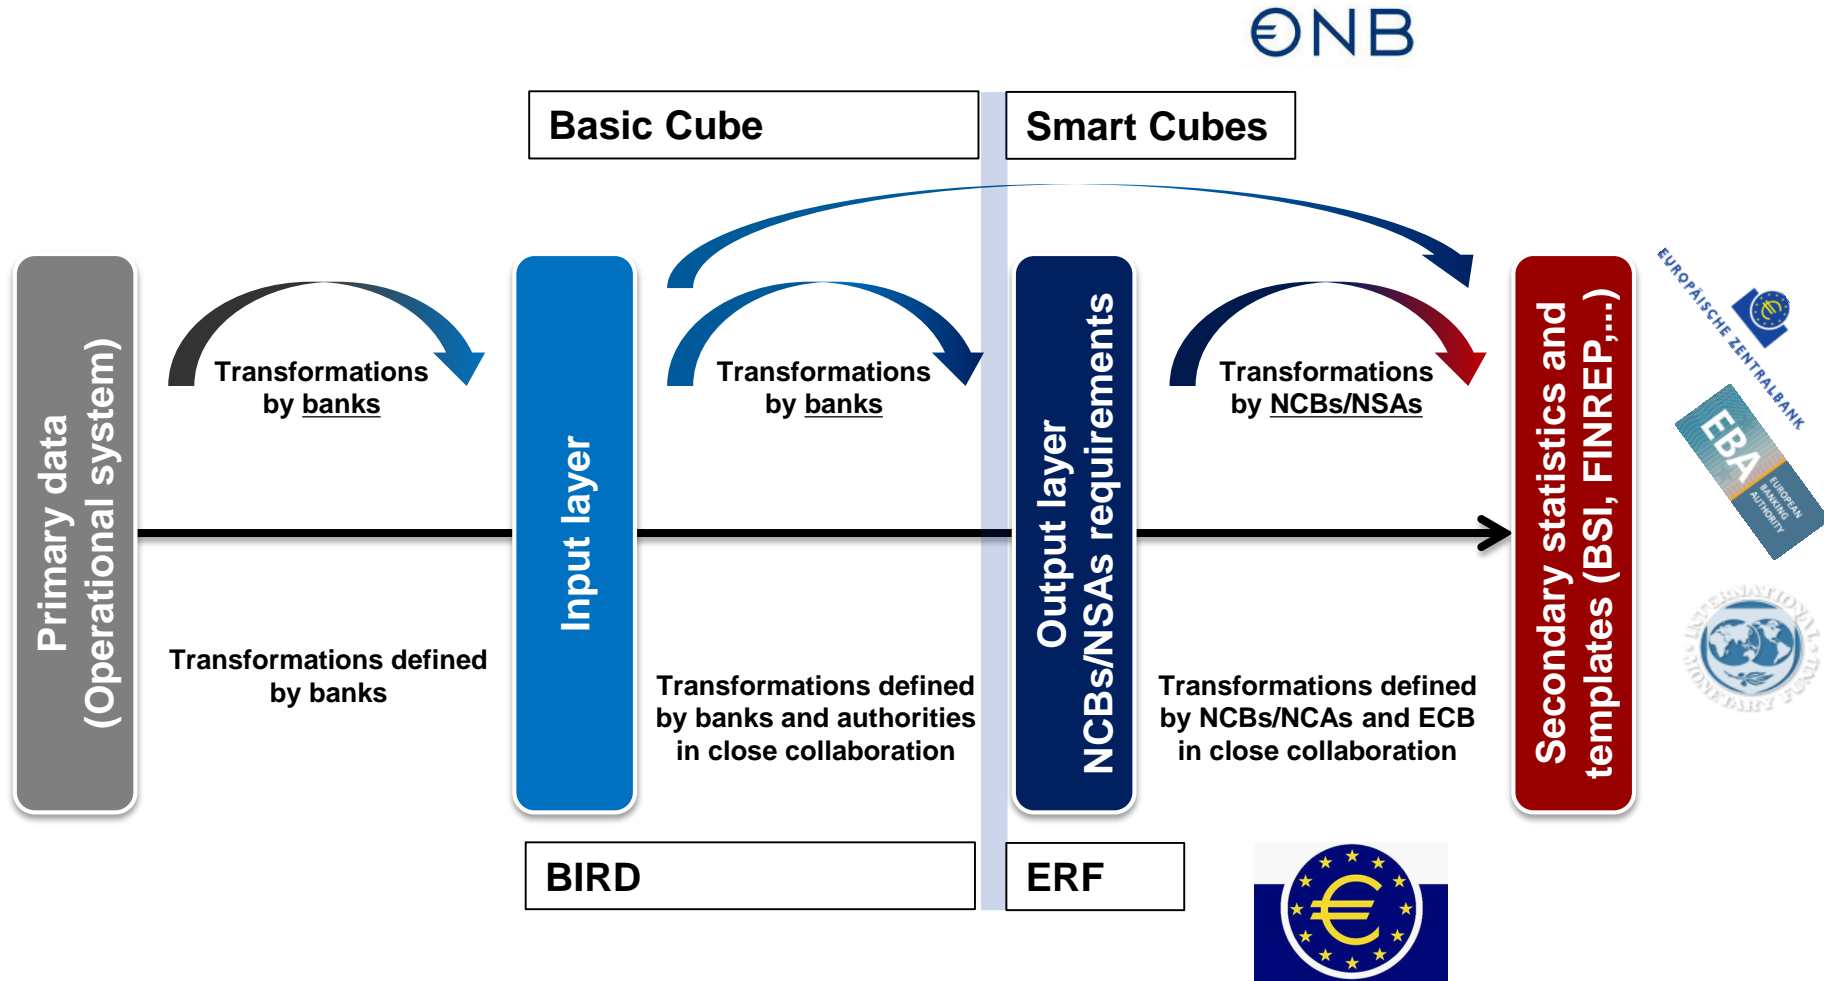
ONB

Basic Cube

Smart Cubes

Primary data (Operational system)

Transformations by banks

Input layer

Transformations by banks

Output layer NCBs/NSAs requirements

Transformations by NCBs/NSAs

Secondary statistics and templates (BSI, FINREP,…)

EUROPÄISCHE ZENTRALBANK

EBA EUROPEAN BANKING AUTHORITY

INTERNATIONAL MONETARY FUND

Transformations defined by banks

Transformations defined by banks and authorities in close collaboration

Transformations defined by NCBs/NCAs and ECB in close collaboration

BIRD

ERF